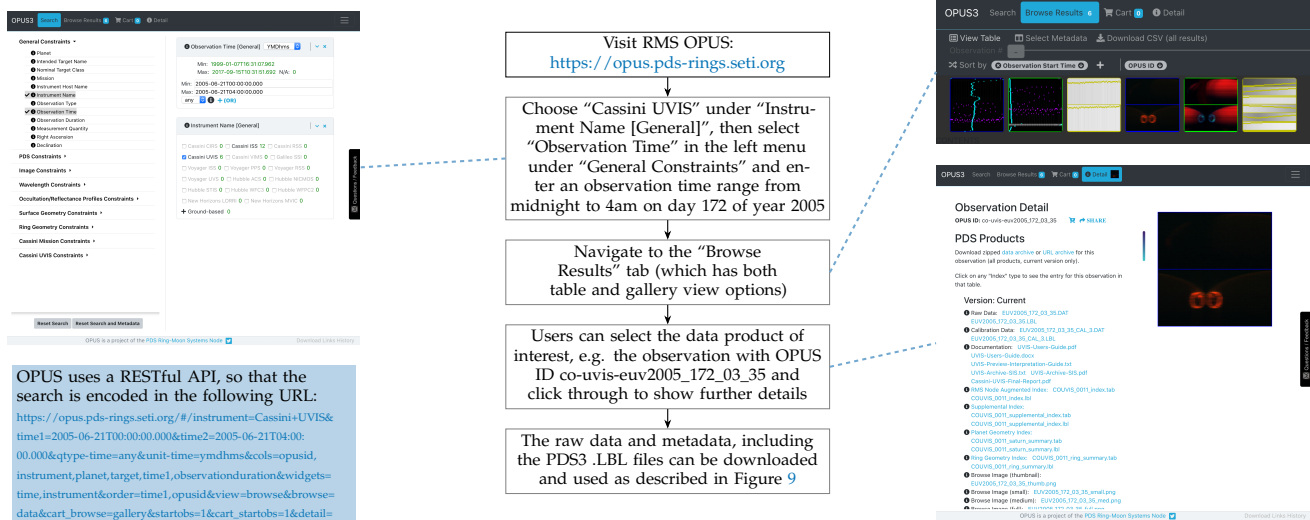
OPUS3 Search Browse Results 0 Cart 0 Detail

General Constraints
Planet
Intended Target Name
Nominal Target Class
Mission
Instrument Host Name
Instrument Name
Observation Type
Observation Time
Observation Duration
Measurement Quantity
Right Ascension
Declination
PDS Constraints
Image Constraints
Wavelength Constraints
Occultation/Reflectance Profiles Constraints
Surface Geometry Constraints
Ring Geometry Constraints
Cassini Mission Constraints
Cassini UVIS Constraints

Observation Time [General] YMDhms
Min: 1999-01-07T16:31:07.962
Max: 2017-09-15T10:31:51.692 N/A: 0
Min: 2005-06-21T00:00:00.000
Max: 2005-06-21T04:00:00.000
any + (OR)

Instrument Name [General]
Cassini CIRS 0 Cassini ISS 12 Cassini RSS 0
Cassini UVIS 35 Cassini VIMS 0 Galileo SSI 0
Voyager ISS 0 Voyager PPS 0 Voyager RSS 0
Voyager UVS 0 Hubble ACS 0 Hubble NICMOS 0
Hubble STIS 0 Hubble WFC3 0 Hubble WFPC2 0
New Horizons LORRI 0 New Horizons MVIC 0
Ground-based 0

Reset Search Reset Search and Metadata
OPUS is a project of the PDS Ring-Moon Systems Node
Download Links History
Questions / Feedback

OPUS uses a RESTful API, so that the search is encoded in the following URL:
https://opus.pds-rings.seti.org/#/instrument=Cassini+UVIS&time1=2005-06-21T00:00:00.000&time2=2005-06-21T04:00:00.000&qtype-time=any&unit-time=ymdhms&cols=opusid,instrument,planet,target,time1,observationduration&widgets=time,instrument&order=time1,opusid&view=browse&browse=data&cart_browse=gallery&startobs=1&cart_startobs=1&detail=

Visit RMS OPUS:
https://opus.pds-rings.seti.org

Choose “Cassini UVIS” under “Instrument Name [General]”, then select “Observation Time” in the left menu under “General Constraints” and enter an observation time range from midnight to 4am on day 172 of year 2005

Navigate to the “Browse Results” tab (which has both table and gallery view options)

Users can select the data product of interest, e.g. the observation with OPUS ID co-uvis-euv2005_172_03_35 and click through to show further details

The raw data and metadata, including the PDS3 .LBL files can be downloaded and used as described in Figure 9

OPUS3 Search Browse Results 0 Cart 0 Detail
View Table Select Metadata Download CSV (all results)
Observation #
Sort by Observation Start Time + OPUS ID

OPUS3 Search Browse Results 0 Cart 0 Detail
Observation Detail
OPUS ID: co-uvis-euv2005_172_03_35 SHARE
PDS Products
Download zipped data archive or URL archive for this observation (all products, current version only).
Click on any “Index” type to see the entry for this observation in that table.
Version: Current
Raw Data: EUV2005_172_03_35.DAT
EUV2005_172_03_35.LBL
Calibration Data: EUV2005_172_03_35_CAL_3.DAT
EUV2005_172_03_35_CAL_3.LBL
Documentation: UVIS-Users-Guide.pdf
UVIS-Users-Guide.docx
UVIS-Preview-Interpretation-Guide.txt
UVIS-Archive-SIS.txt UVIS-Archive-SIS.pdf
Cassini-UVIS-Final-Report.pdf
RMS Node Augmented Index: COUVIS_0011_index.tab
COUVIS_0011_index.lbl
Supplemental Index:
COUVIS_0011_supplemental_index.tab
COUVIS_0011_supplemental_index.lbl
Planet Geometry Index:
COUVIS_0011_saturn_summary.tab
COUVIS_0011_saturn_summary.lbl
Ring Geometry Index: COUVIS_0011_ring_summary.tab
COUVIS_0011_ring_summary.lbl
Browse Image (thumbnail):
EUV2005_172_03_35_thumb.png
Browse Image (small): EUV2005_172_03_35_small.png
Browse Image (medium): EUV2005_172_03_35_med.png
Browse Image (full): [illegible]
OPUS is a project of the PDS Ring-Moon Systems Node
Download Links History
Questions / Feedback